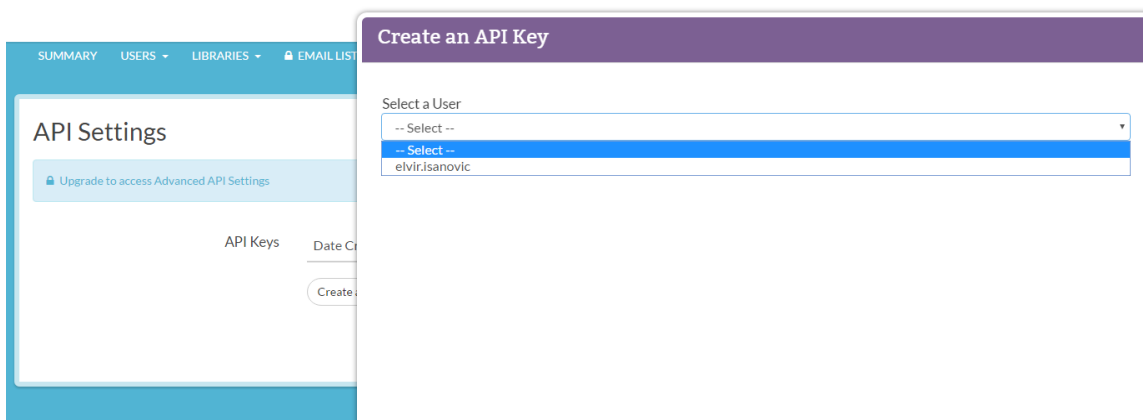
SUMMARY USERS ▾ LIBRARIES ▾ EMAIL LIST

API Settings

Upgrade to access Advanced API Settings

API Keys

Date Cr

Create a

Create an API Key

Select a User

-- Select --

-- Select --

elvir.isanovic